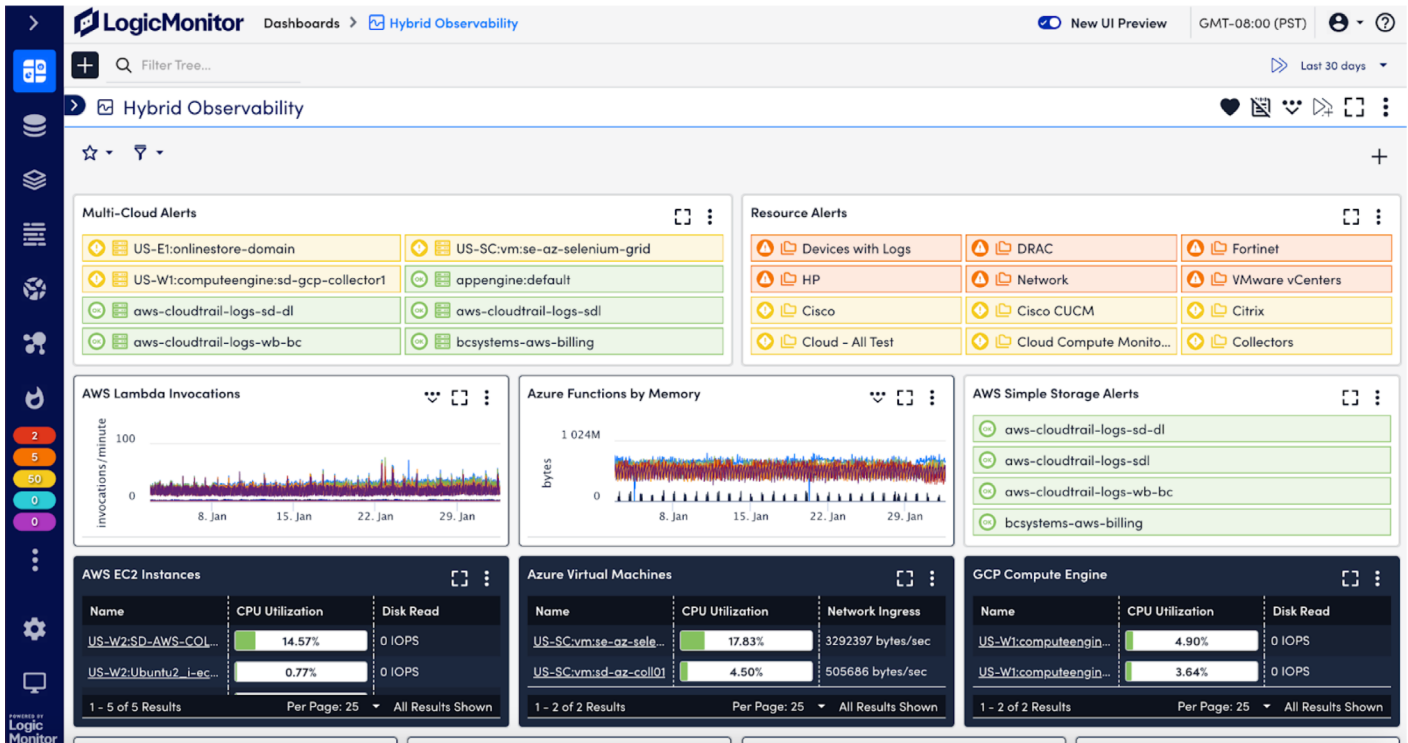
LogicMonitor Dashboards > Hybrid Observability

New UI Preview GMT-08:00 (PST)

Filter Tree...

Last 30 days

Hybrid Observability

Multi-Cloud Alerts

US-E1:onlinestore-domain
US-SC:vm:se-az-selenium-grid
US-W1:computeengine:sd-gcp-collector1
appengine:default
aws-cloudtrail-logs-sd-dl
aws-cloudtrail-logs-sdl
aws-cloudtrail-logs-wb-bc
bcsystems-aws-billing

Resource Alerts

Devices with Logs
DRAC
Fortinet
HP
Network
VMware vCenters
Cisco
Cisco CUCM
Citrix
Cloud - All Test
Cloud Compute Monito...
Collectors

AWS Lambda Invocations

invocations/minute
100
0
8. Jan 15. Jan 22. Jan 29. Jan

Azure Functions by Memory

bytes
1 024M
0
8. Jan 15. Jan 22. Jan 29. Jan

AWS Simple Storage Alerts

aws-cloudtrail-logs-sd-dl
aws-cloudtrail-logs-sdl
aws-cloudtrail-logs-wb-bc
bcsystems-aws-billing

2
5
50
0
0

AWS EC2 Instances

| Name | CPU Utilization | Disk Read |
|---|---|---|
| US-W2:SD-AWS-COL... | 14.57% | 0 IOPS |
| US-W2:Ubuntu2_i-ec... | 0.77% | 0 IOPS |

1 - 5 of 5 Results Per Page: 25 All Results Shown

Azure Virtual Machines

| Name | CPU Utilization | Network Ingress |
|---|---|---|
| US-SC:vm:se-az-sele... | 17.83% | 3292397 bytes/sec |
| US-SC:vm:sd-az-coll01 | 4.50% | 505686 bytes/sec |

1 - 2 of 2 Results Per Page: 25 All Results Shown

GCP Compute Engine

| Name | CPU Utilization | Disk Read |
|---|---|---|
| US-W1:computeengin... | 4.90% | 0 IOPS |
| US-W1:computeengin... | 3.64% | 0 IOPS |

1 - 2 of 2 Results Per Page: 25 All Results Shown

POWERED BY Logic Monitor